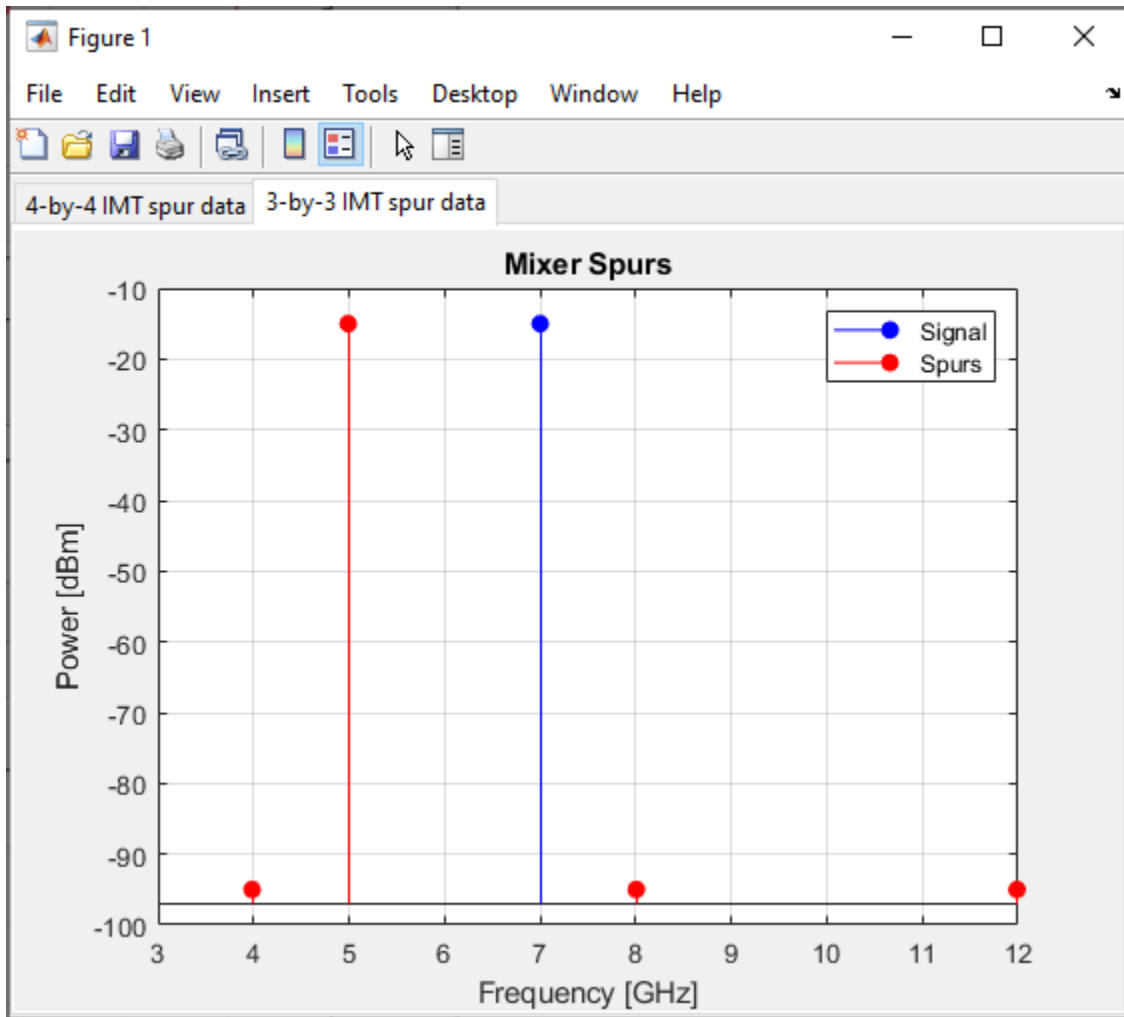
Figure 1

File Edit View Insert Tools Desktop Window Help

4-by-4 IMT spur data
3-by-3 IMT spur data

Mixer Spurs

Signal
Spurs

Power [dBm]

-10
-20
-30
-40
-50
-60
-70
-80
-90
-100

3 4 5 6 7 8 9 10 11 12

Frequency [GHz]